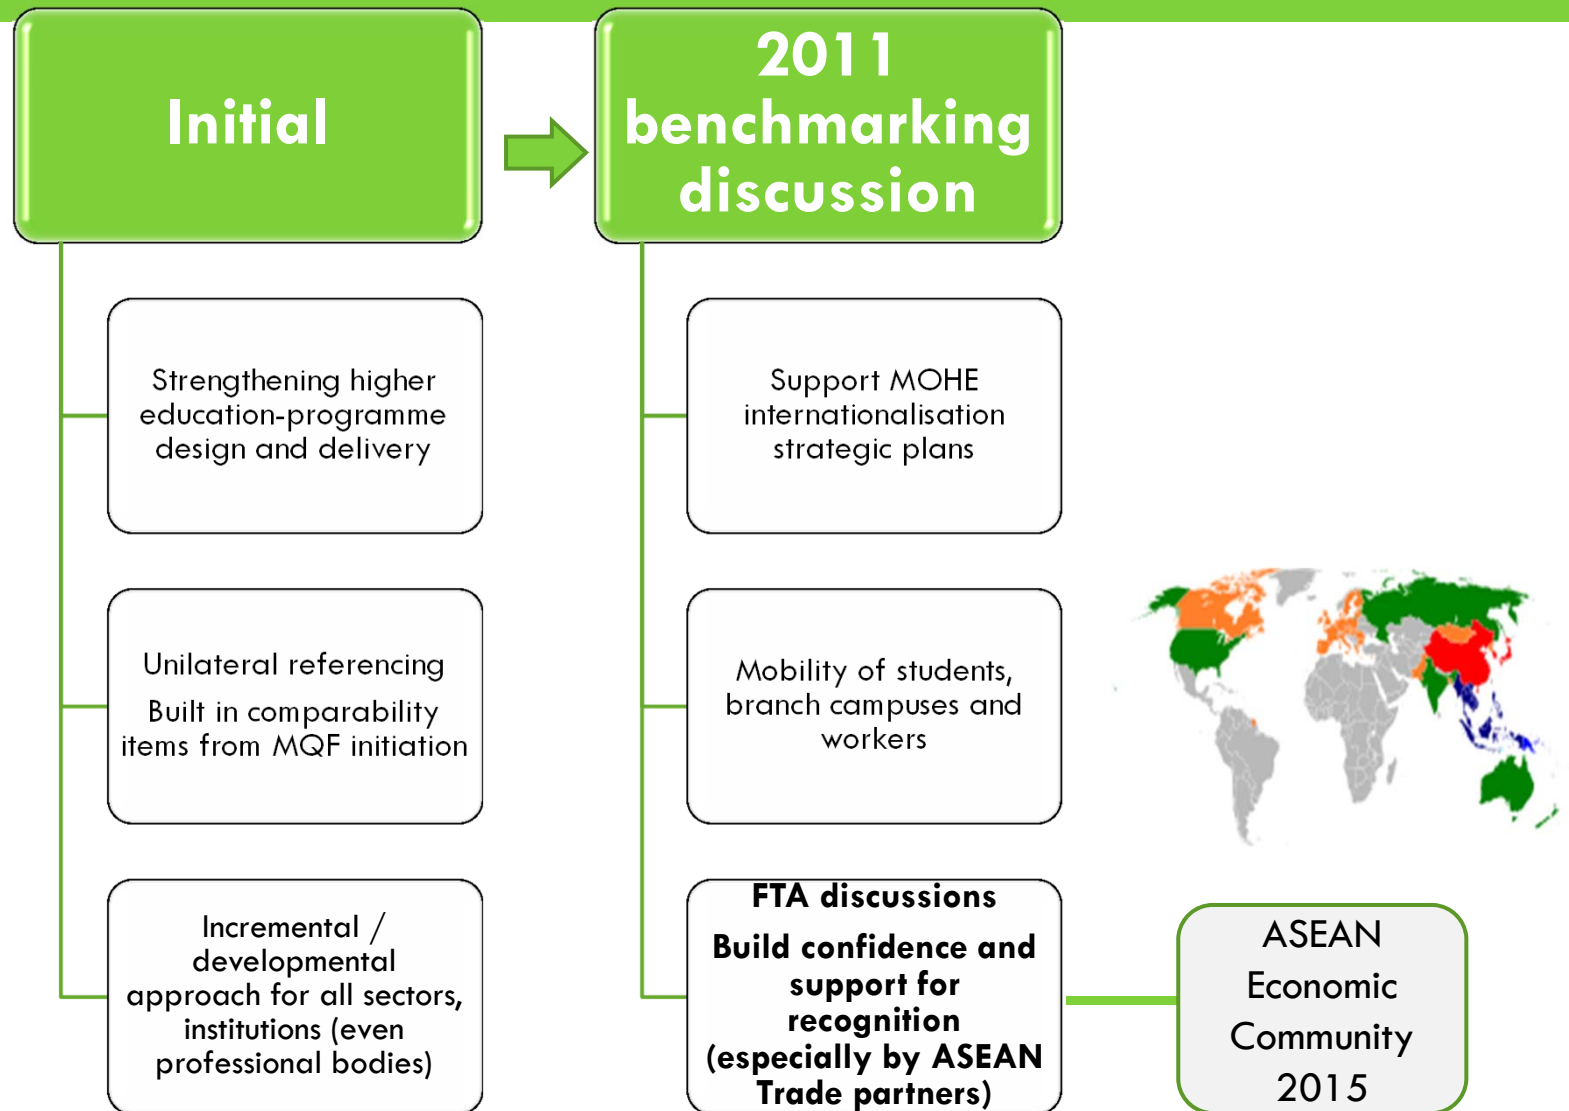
Initial

Strengthening higher education-programme design and delivery

Unilateral referencing

Built in comparability items from MQF initiation

Incremental / developmental approach for all sectors, institutions (even professional bodies)

2011 benchmarking discussion

Support MOHE internationalisation strategic plans

Mobility of students, branch campuses and workers

FTA discussions

Build confidence and support for recognition (especially by ASEAN Trade partners)

ASEAN Economic Community 2015